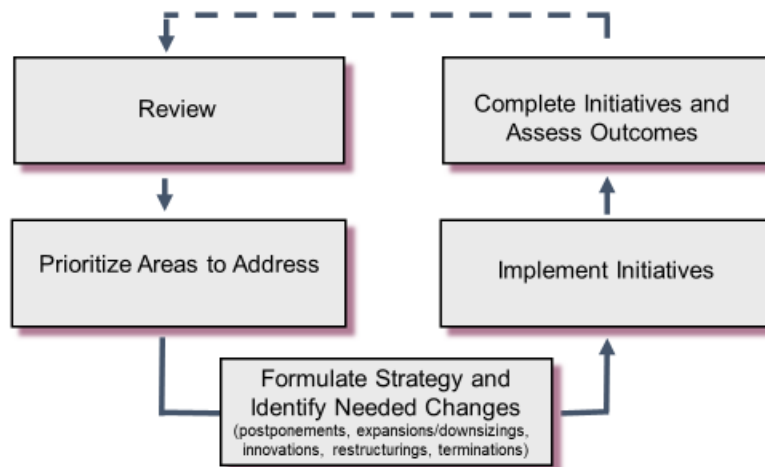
Review

Complete Initiatives and Assess Outcomes

Prioritize Areas to Address

Implement Initiatives

Formulate Strategy and Identify Needed Changes
(postponements, expansions/downsizings, innovations, restructurings, terminations)